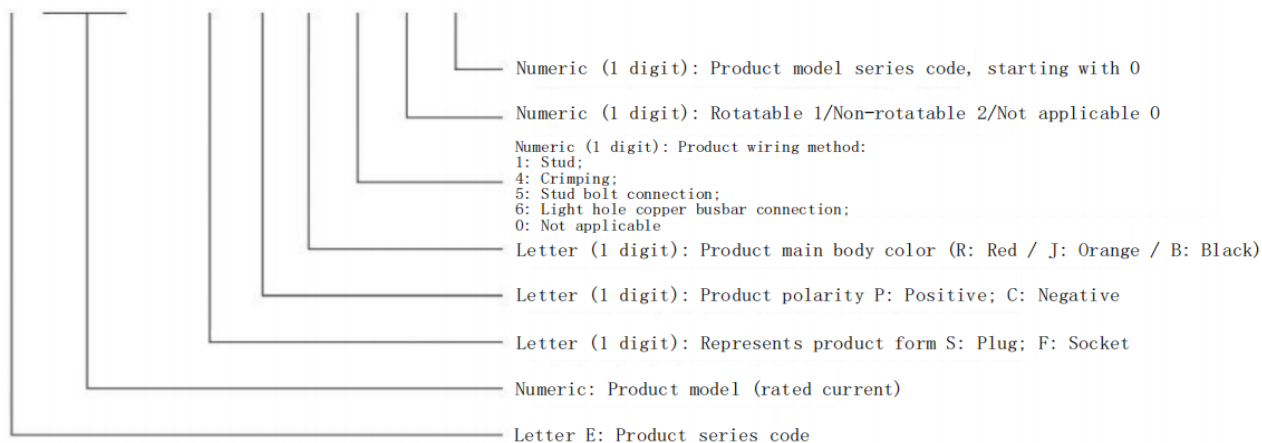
Numeric (1 digit): Product model series code, starting with 0

Numeric (1 digit): Rotatable 1/Non-rotatable 2/Not applicable 0

Numeric (1 digit): Product wiring method:
1: Stud;
4: Crimping;
5: Stud bolt connection;
6: Light hole copper busbar connection;
0: Not applicable

Letter (1 digit): Product main body color (R: Red / J: Orange / B: Black)

Letter (1 digit): Product polarity P: Positive; C: Negative

Letter (1 digit): Represents product form S: Plug; F: Socket

Numeric: Product model (rated current)

Letter E: Product series code